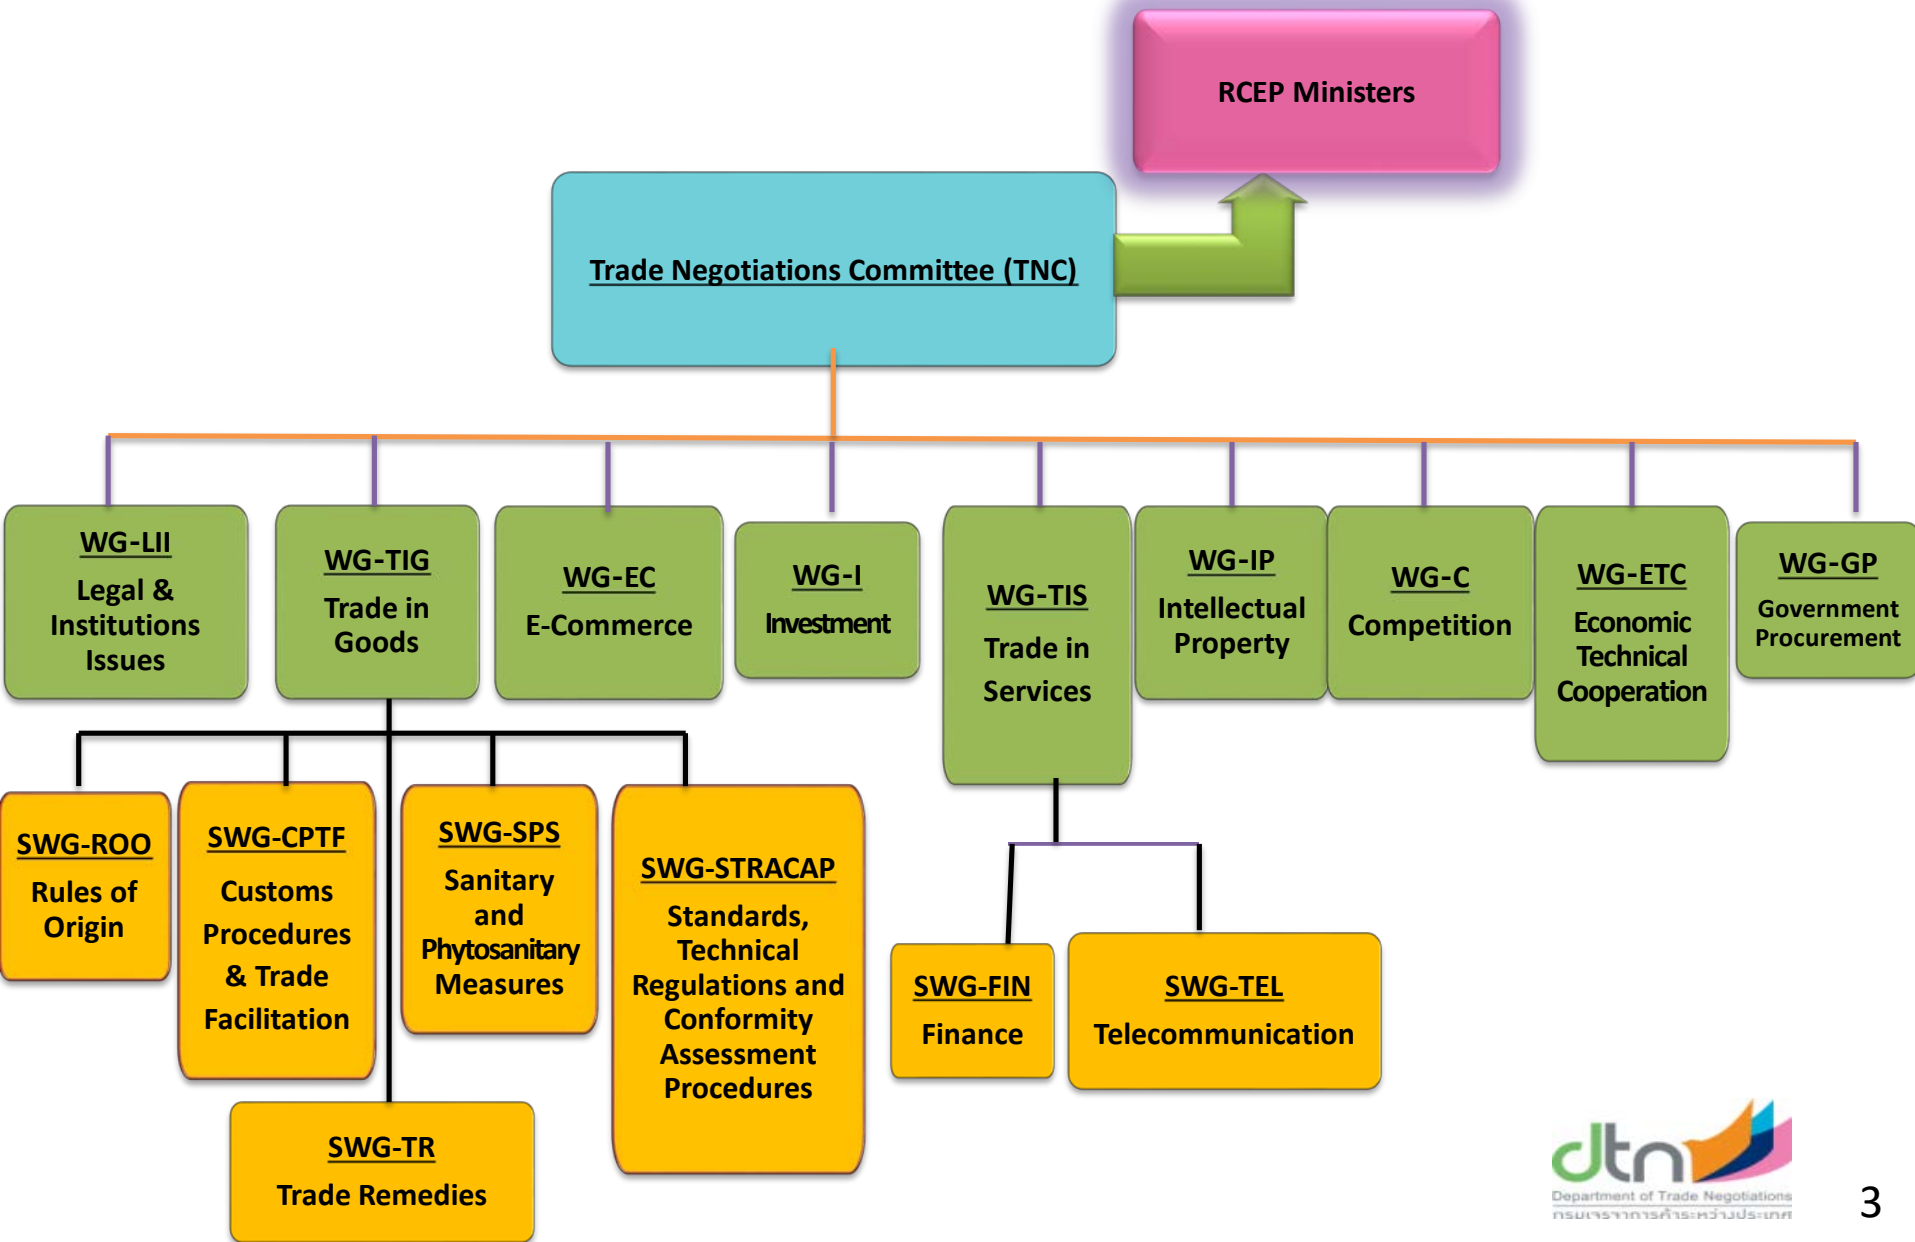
RCEP Ministers

Trade Negotiations Committee (TNC)

WG-LII
Legal & Institutions Issues

WG-TIG
Trade in Goods

WG-EC
E-Commerce

WG-I
Investment

WG-TIS
Trade in Services

WG-IP
Intellectual Property

WG-C
Competition

WG-ETC
Economic Technical Cooperation

WG-GP
Government Procurement

SWG-ROO
Rules of Origin

SWG-CPTF
Customs Procedures & Trade Facilitation

SWG-SPS
Sanitary and Phytosanitary Measures

SWG-STRACAP
Standards, Technical Regulations and Conformity Assessment Procedures

SWG-TR
Trade Remedies

SWG-FIN
Finance

SWG-TEL
Telecommunication

dtn
Department of Trade Negotiations
กรมเจรจาการค้าระหว่างประเทศ

3